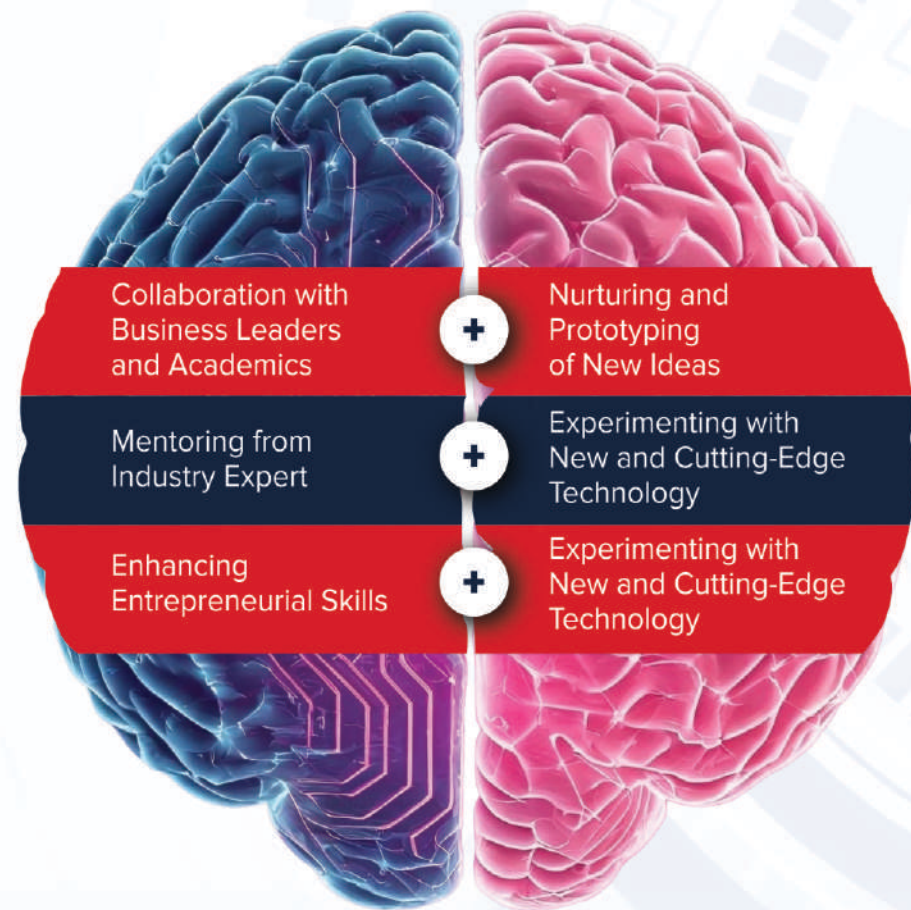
Collaboration with Business Leaders and Academics

+

Nurturing and Prototyping of New Ideas

Mentoring from Industry Expert

+

Experimenting with New and Cutting-Edge Technology

Enhancing Entrepreneurial Skills

+

Experimenting with New and Cutting-Edge Technology